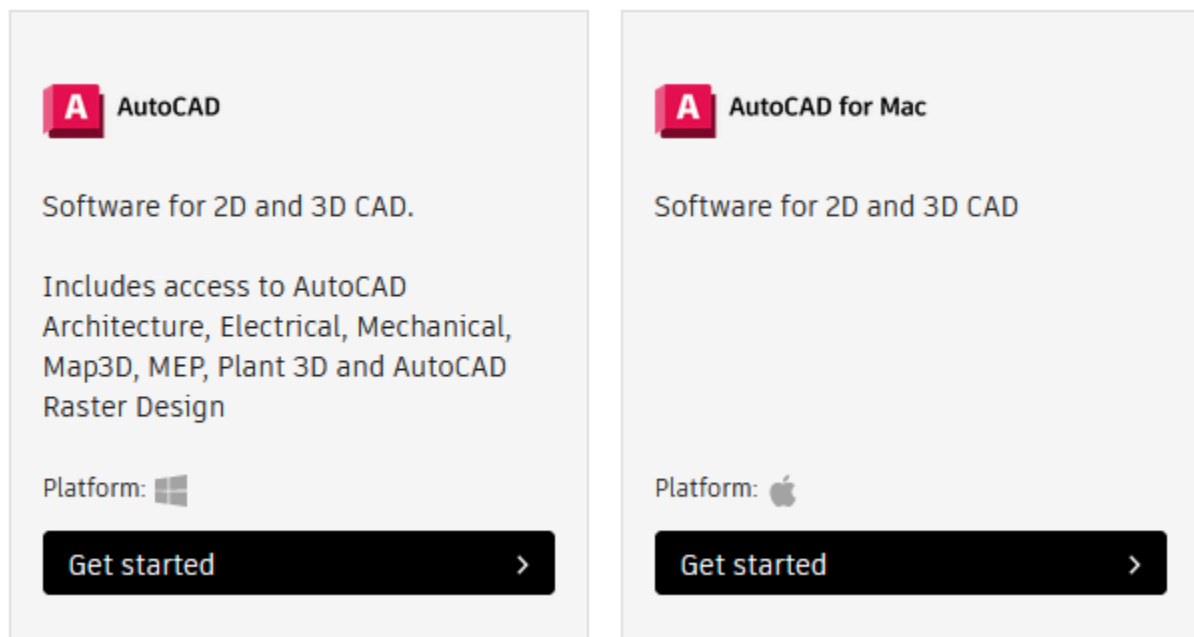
A AutoCAD

Software for 2D and 3D CAD.

Includes access to AutoCAD Architecture, Electrical, Mechanical, Map3D, MEP, Plant 3D and AutoCAD Raster Design

Platform:

Get started >

A AutoCAD for Mac

Software for 2D and 3D CAD

Platform:

Get started >